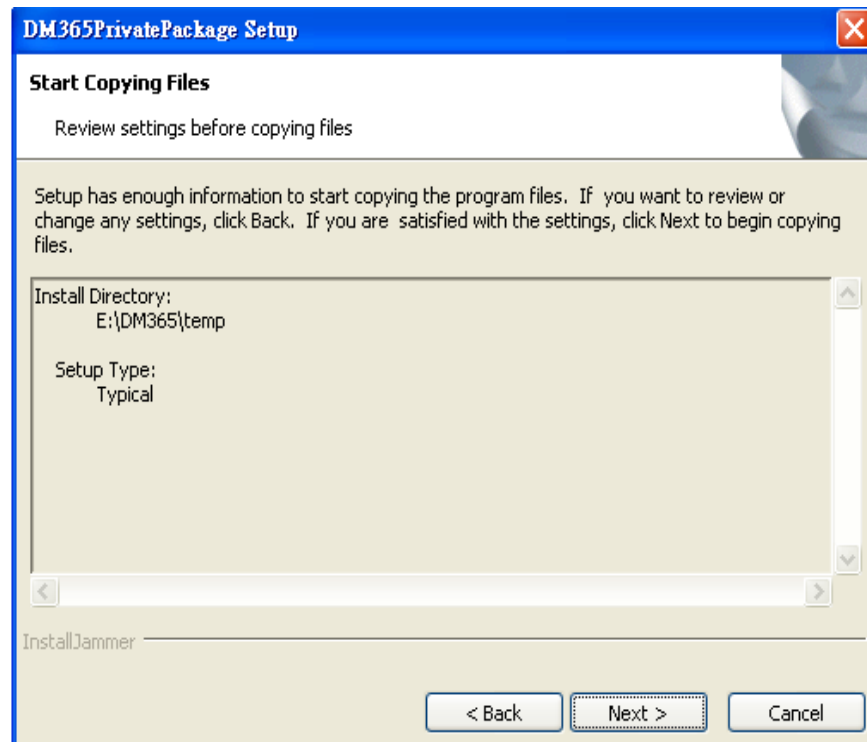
DM365PrivatePackage Setup

Start Copying Files

Review settings before copying files

Setup has enough information to start copying the program files. If you want to review or change any settings, click Back. If you are satisfied with the settings, click Next to begin copying files.

Install Directory:
E:\DM365\temp

Setup Type:
Typical

InstallJammer

< Back
Next >
Cancel